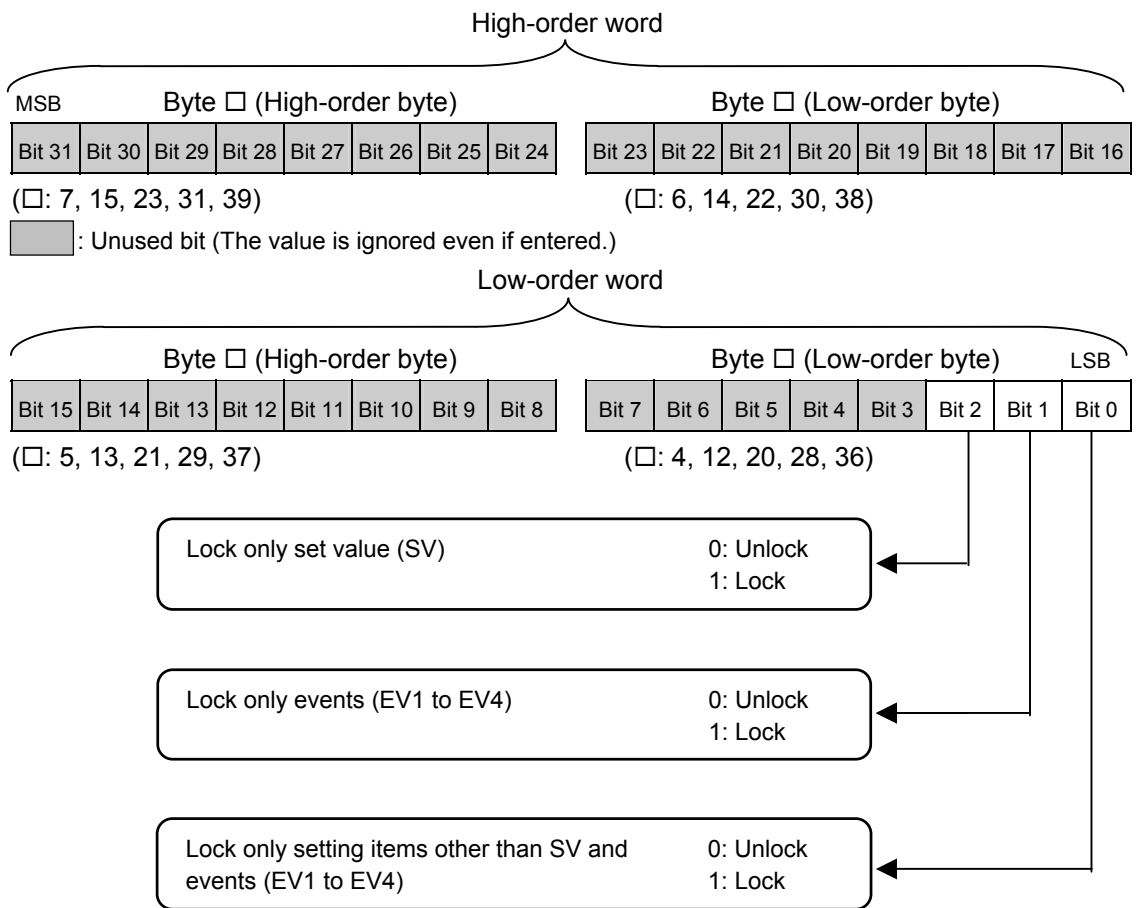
High-order word

MSB Byte □ (High-order byte) Byte □ (Low-order byte)

| Bit 31 | Bit 30 | Bit 29 | Bit 28 | Bit 27 | Bit 26 | Bit 25 | Bit 24 |
|---|---|---|---|---|---|---|---|

| Bit 23 | Bit 22 | Bit 21 | Bit 20 | Bit 19 | Bit 18 | Bit 17 | Bit 16 |
|---|---|---|---|---|---|---|---|

(□: 7, 15, 23, 31, 39) (□: 6, 14, 22, 30, 38)

: Unused bit (The value is ignored even if entered.)

Low-order word

Byte □ (High-order byte) Byte □ (Low-order byte) LSB

| Bit 15 | Bit 14 | Bit 13 | Bit 12 | Bit 11 | Bit 10 | Bit 9 | Bit 8 |
|---|---|---|---|---|---|---|---|

| Bit 7 | Bit 6 | Bit 5 | Bit 4 | Bit 3 | Bit 2 | Bit 1 | Bit 0 |
|---|---|---|---|---|---|---|---|

(□: 5, 13, 21, 29, 37) (□: 4, 12, 20, 28, 36)

Lock only set value (SV) 0: Unlock 1: Lock

Lock only events (EV1 to EV4) 0: Unlock 1: Lock

Lock only setting items other than SV and events (EV1 to EV4) 0: Unlock 1: Lock